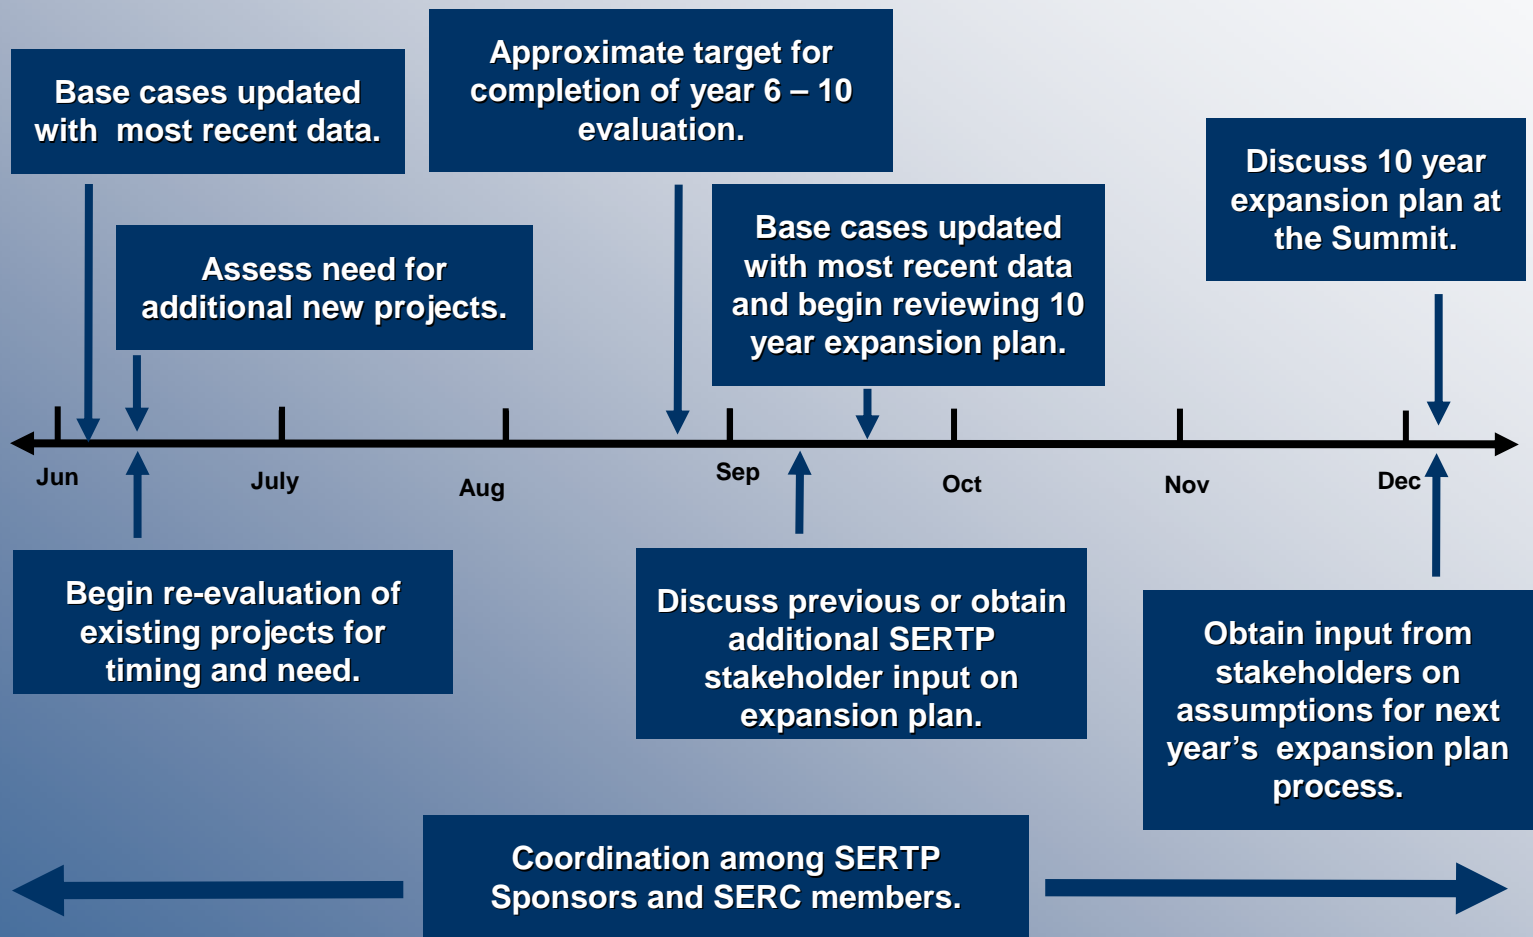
Base cases updated with most recent data.

Approximate target for completion of year 6 – 10 evaluation.

Discuss 10 year expansion plan at the Summit.

Assess need for additional new projects.

Base cases updated with most recent data and begin reviewing 10 year expansion plan.

Jun

July

Aug

Sep

Oct

Nov

Dec

Begin re-evaluation of existing projects for timing and need.

Discuss previous or obtain additional SERTP stakeholder input on expansion plan.

Obtain input from stakeholders on assumptions for next year’s expansion plan process.

Coordination among SERTP Sponsors and SERC members.